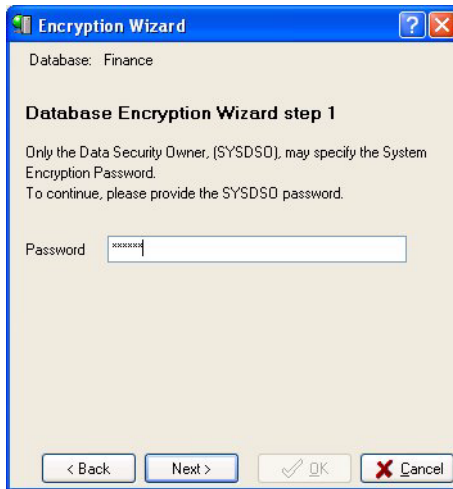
Encryption Wizard

Database: Finance

Database Encryption Wizard step 1

Only the Data Security Owner, (SYSDSO), may specify the System Encryption Password.
To continue, please provide the SYSDSO password.

Password ******

< Back Next > OK Cancel